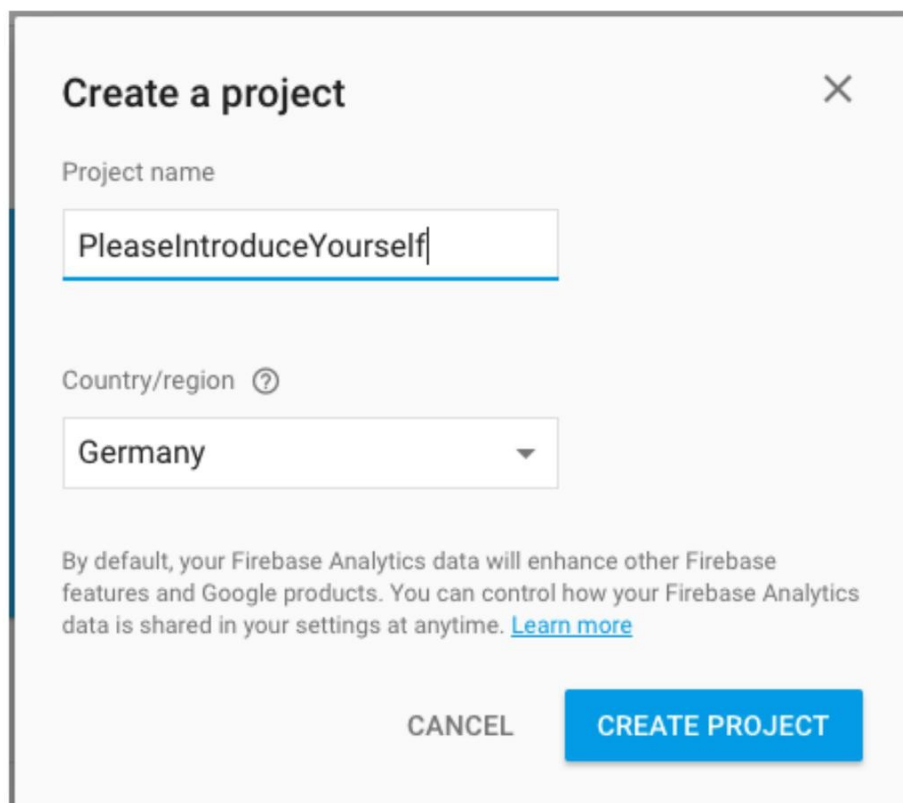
Create a project

Project name

PleaseIntroduceYourself

Country/region

Germany

By default, your Firebase Analytics data will enhance other Firebase features and Google products. You can control how your Firebase Analytics data is shared in your settings at anytime. Learn more

CANCEL

CREATE PROJECT